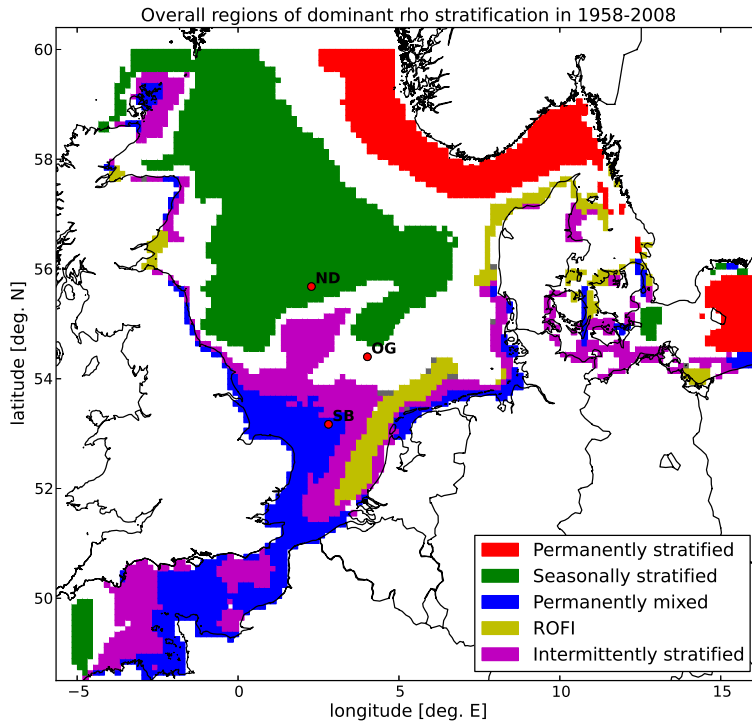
Overall regions of dominant rho stratification in 1958-2008

60
58
56
54
52
50

latitude [deg. N]

ND
OG
SB

Permanently stratified
Seasonally stratified
Permanently mixed
ROFI
Intermittently stratified

−5
0
5
10
15

longitude [deg. E]